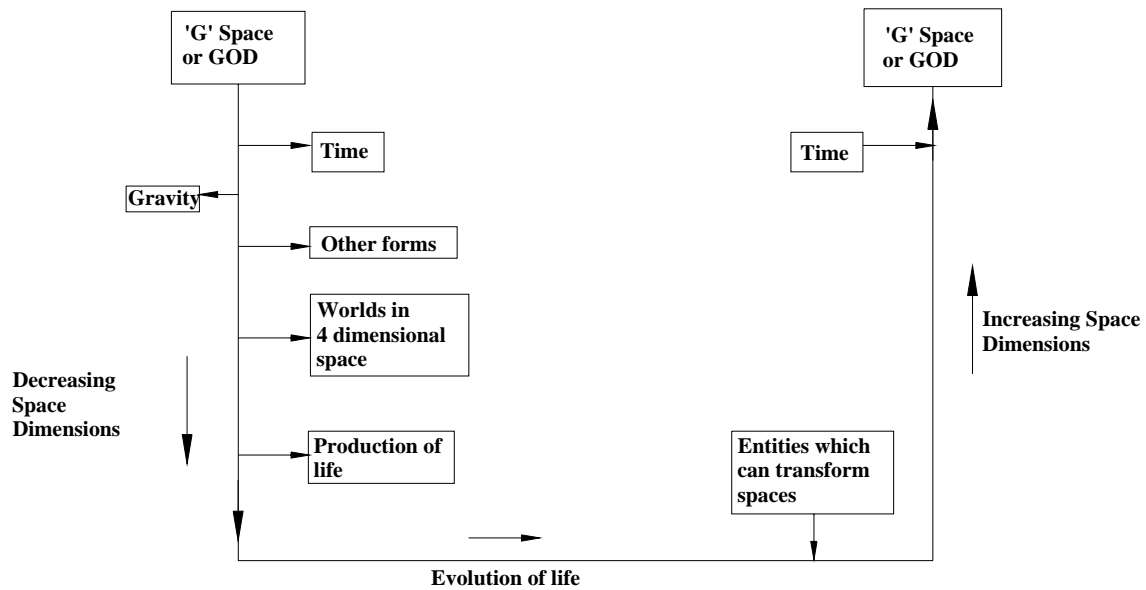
'G' Space or GOD

Time

Gravity

Other forms

Worlds in 4 dimensional space

Decreasing Space Dimensions

Production of life

'G' Space or GOD

Time

Increasing Space Dimensions

Entities which can transform spaces

Evolution of life